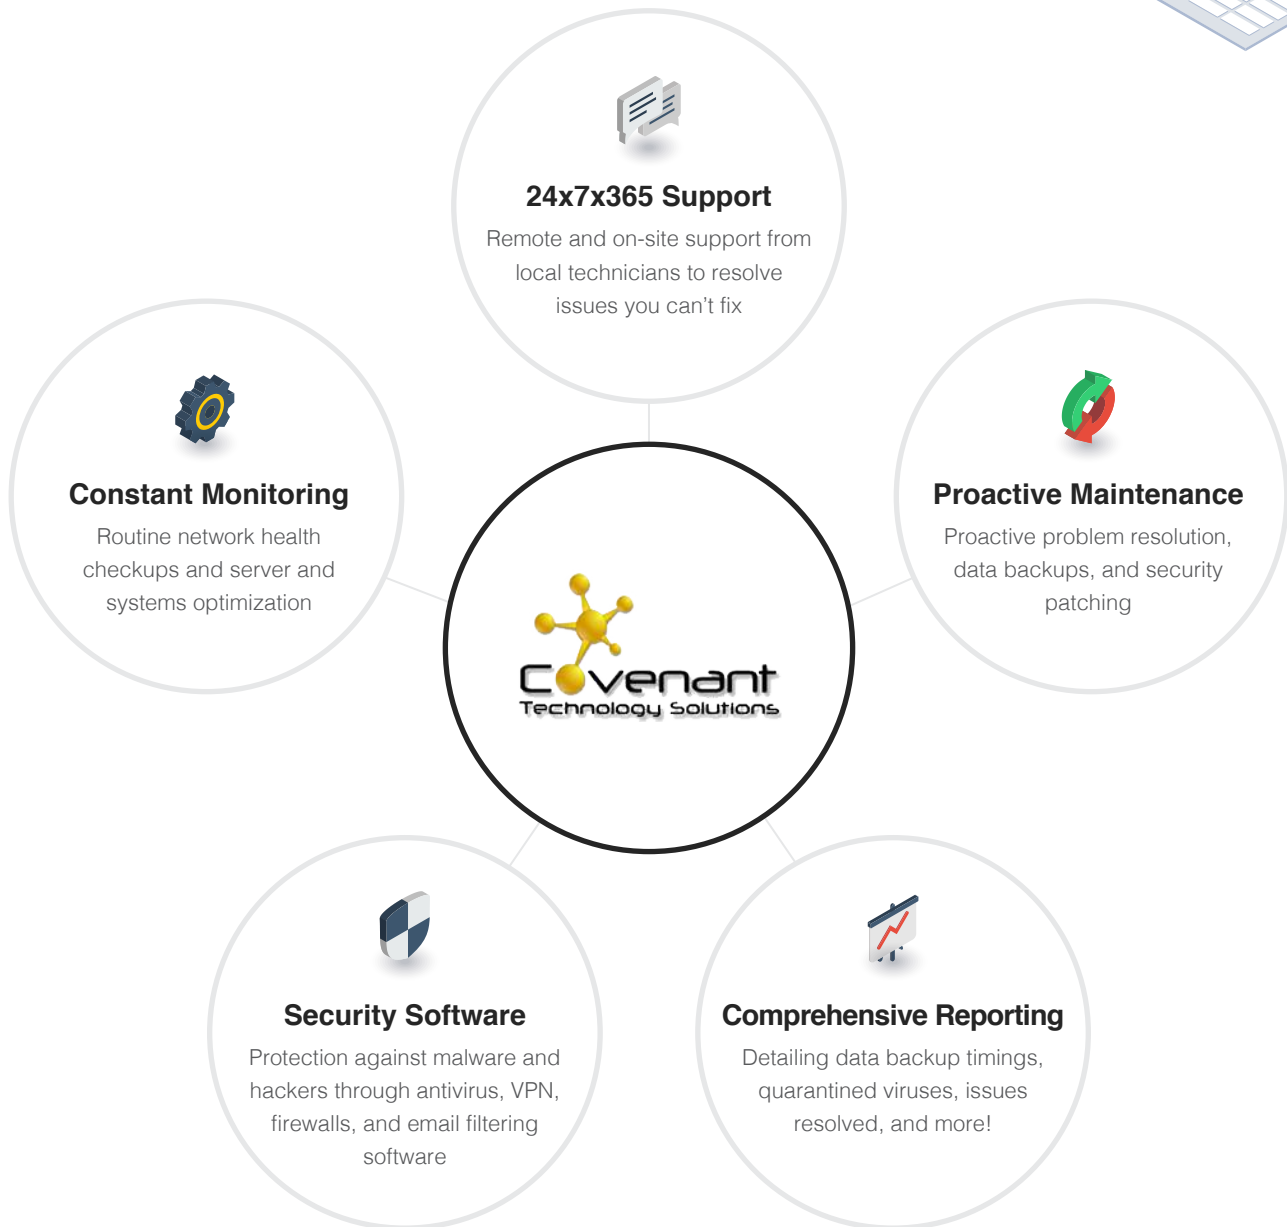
24x7x365 Support
Remote and on-site support from local technicians to resolve issues you can't fix

Constant Monitoring
Routine network health checkups and server and systems optimization

Proactive Maintenance
Proactive problem resolution, data backups, and security patching

Covenant
Technology Solutions

Security Software
Protection against malware and hackers through antivirus, VPN, firewalls, and email filtering software

Comprehensive Reporting
Detailing data backup timings, quarantined viruses, issues resolved, and more!